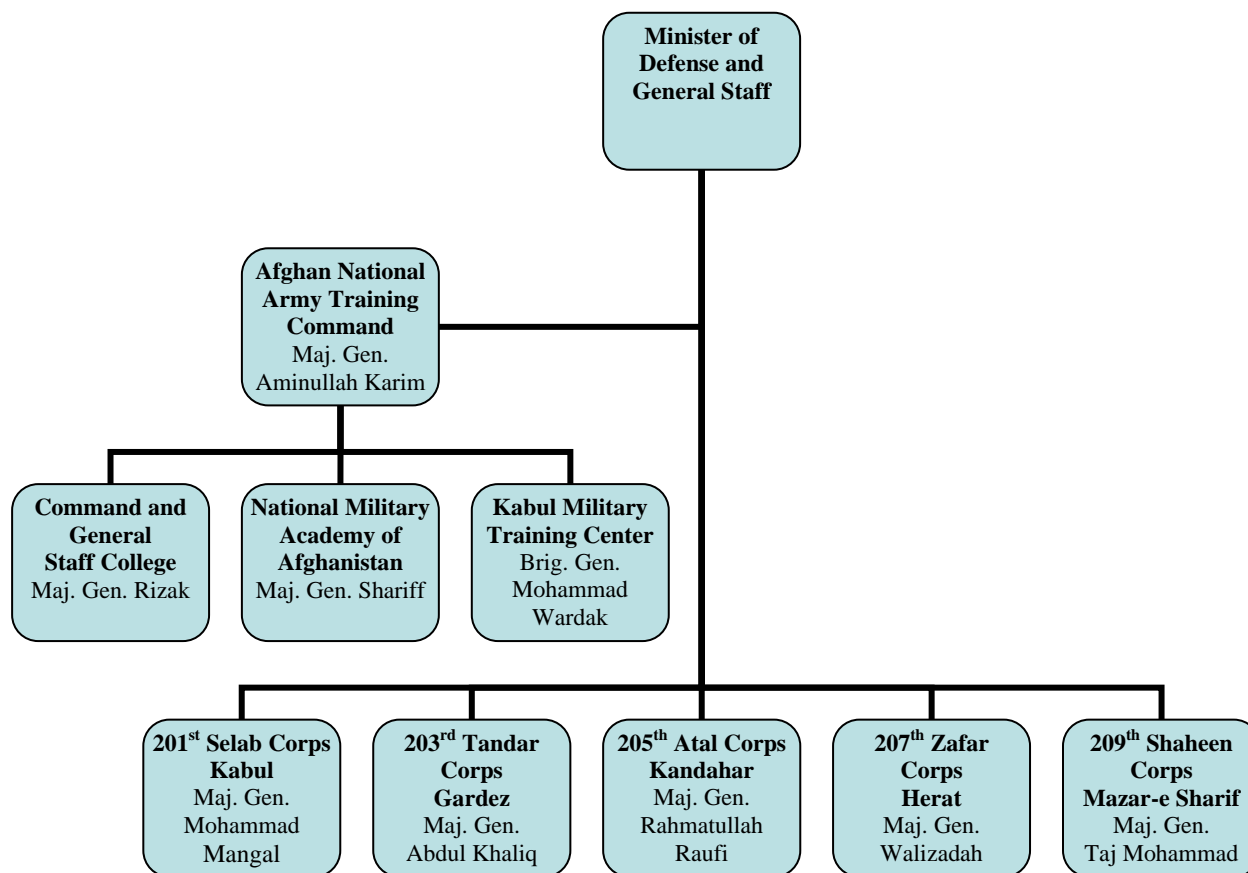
Minister of Defense and General Staff

Afghan National Army Training Command
Maj. Gen. Aminullah Karim

Command and General Staff College
Maj. Gen. Rizak

National Military Academy of Afghanistan
Maj. Gen. Shariff

Kabul Military Training Center
Brig. Gen. Mohammad Wardak

201$^{st}$ Selab Corps
Kabul
Maj. Gen. Mohammad Mangal

203$^{rd}$ Tandar Corps
Gardez
Maj. Gen. Abdul Khaliq

205$^{th}$ Atal Corps
Kandahar
Maj. Gen. Rahmatullah Raufi

207$^{th}$ Zafar Corps
Herat
Maj. Gen. Walizadah

209$^{th}$ Shaheen Corps
Mazar-e Sharif
Maj. Gen. Taj Mohammad